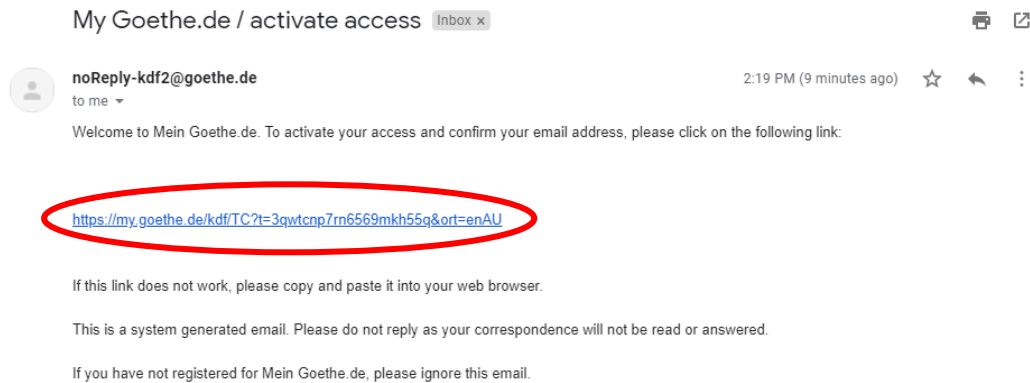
My Goethe.de / activate access Inbox ×

noReply-kdf2@goethe.de
to me

2:19 PM (9 minutes ago)

Welcome to Mein Goethe.de. To activate your access and confirm your email address, please click on the following link:

https://my.goethe.de/kdf/TC?t=3qwtcnp7rn6569mkh55q&ort=enAU

If this link does not work, please copy and paste it into your web browser.

This is a system generated email. Please do not reply as your correspondence will not be read or answered.

If you have not registered for Mein Goethe.de, please ignore this email.